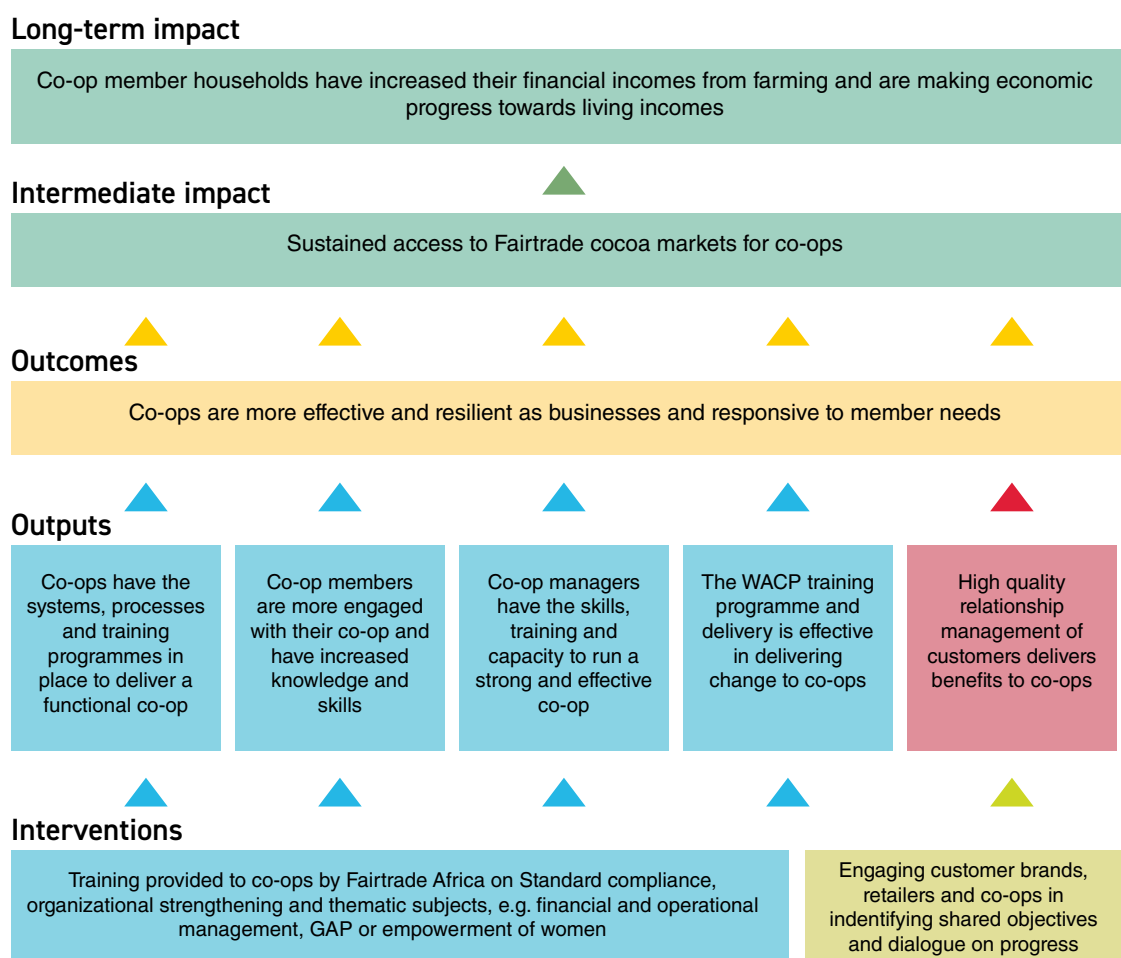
Long-term impact

Co-op member households have increased their financial incomes from farming and are making economic progress towards living incomes

Intermediate impact

Sustained access to Fairtrade cocoa markets for co-ops

Outcomes

Co-ops are more effective and resilient as businesses and responsive to member needs

Outputs

Co-ops have the systems, processes and training programmes in place to deliver a functional co-op

Co-op members are more engaged with their co-op and have increased knowledge and skills

Co-op managers have the skills, training and capacity to run a strong and effective co-op

The WACP training programme and delivery is effective in delivering change to co-ops

High quality relationship management of customers delivers benefits to co-ops

Interventions

Training provided to co-ops by Fairtrade Africa on Standard compliance, organizational strengthening and thematic subjects, e.g. financial and operational management, GAP or empowerment of women

Engaging customer brands, retailers and co-ops in indentifying shared objectives and dialogue on progress